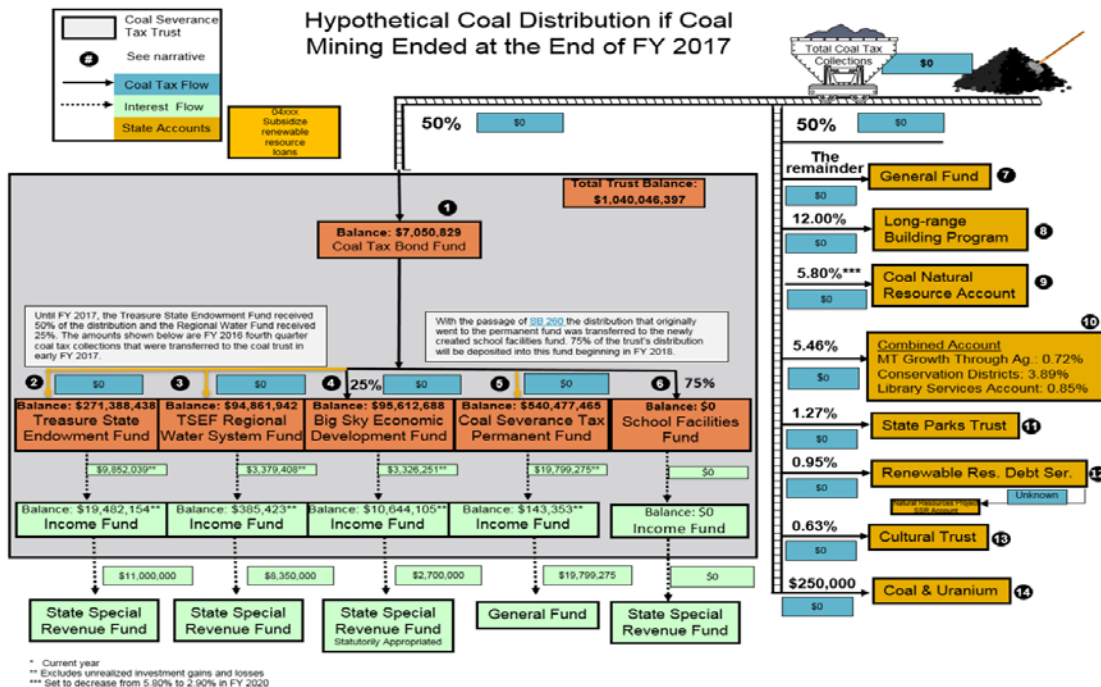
Coal Severance Tax Trust

See narrative

Coal Tax Flow

Interest Flow

State Accounts

04xxx Subsidize renewable resource loans

Hypothetical Coal Distribution if Coal Mining Ended at the End of FY 2017

Total Coal Tax Collections

$0

50% $0

50% $0

Total Trust Balance: $1,040,046,397

1 Balance: $7,050,829 Coal Tax Bond Fund

Until FY 2017, the Treasure State Endowment Fund received 50% of the distribution and the Regional Water Fund received 25%. The amounts shown below are FY 2016 fourth quarter coal tax collections that were transferred to the coal trust in early FY 2017.

With the passage of SB 260 the distribution that originally went to the permanent fund was transferred to the newly created school facilities fund. 75% of the trust's distribution will be deposited into this fund beginning in FY 2018.

2 $0 3 $0 4 25% $0 5 $0 6 75%

Balance: $271,388,438 Treasure State Endowment Fund

Balance: $94,861,942 TSEF Regional Water System Fund

Balance: $95,612,688 Big Sky Economic Development Fund

Balance: $540,477,465 Coal Severance Tax Permanent Fund

Balance: $0 School Facilities Fund

$9,852,039** $3,379,408** $3,326,251** $19,799,275** $0

Balance: $19,482,154** Income Fund

Balance: $385,423** Income Fund

Balance: $10,644,105** Income Fund

Balance: $143,353** Income Fund

Balance: $0 Income Fund

$11,000,000 $8,350,000 $2,700,000 $19,799,275 $0

State Special Revenue Fund

State Special Revenue Fund

State Special Revenue Fund Statutorily Appropriated

General Fund

State Special Revenue Fund

The remainder $0 General Fund 7

12.00% $0 Long-range Building Program 8

5.80%*** $0 Coal Natural Resource Account 9

10

5.46% $0 Combined Account MT Growth Through Ag.: 0.72% Conservation Districts: 3.89% Library Services Account: 0.85%

1.27% $0 State Parks Trust 11

0.95% $0 Renewable Res. Debt Ser. 12

Natural Resources Project SSR Account Unknown

0.63% $0 Cultural Trust 13

$250,000 $0 Coal & Uranium 14

* Current year
** Excludes unrealized investment gains and losses
*** Set to decrease from 5.80% to 2.90% in FY 2020